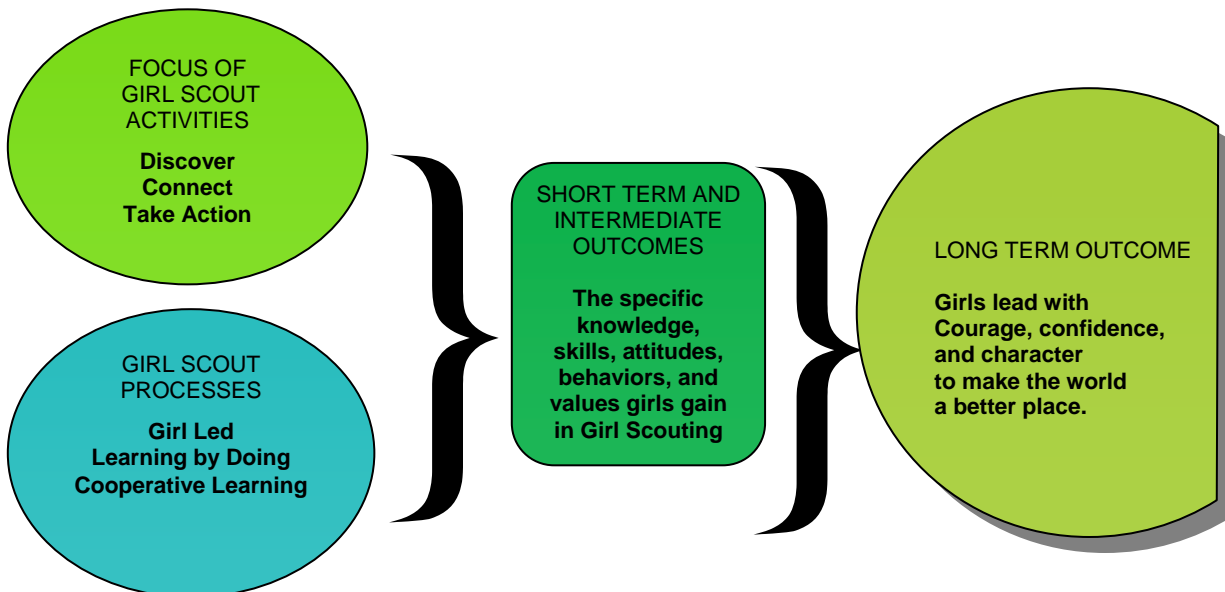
FOCUS OF GIRL SCOUT ACTIVITIES

**Discover**
**Connect**
**Take Action**

GIRL SCOUT PROCESSES

**Girl Led**
**Learning by Doing**
**Cooperative Learning**

SHORT TERM AND INTERMEDIATE OUTCOMES

**The specific knowledge, skills, attitudes, behaviors, and values girls gain in Girl Scouting**

LONG TERM OUTCOME

**Girls lead with Courage, confidence, and character to make the world a better place.**